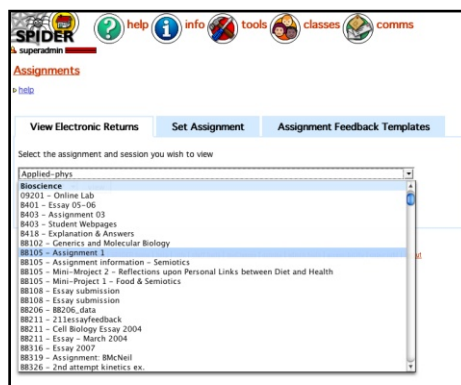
SPIDER
help info tools classes comms
superadmin

Assignments

help

View Electronic Returns | Set Assignment | Assignment Feedback Templates

Select the assignment and session you wish to view

Applied-phys

Bioscience
09201 – Online Lab
B401 – Essay 05-06
B403 – Assignment 03
B403 – Student Webpages
B418 – Explanation & Answers
BB102 – Generics and Molecular Biology
BB105 – Assignment 1
BB105 – Assignment information – Semiotics
BB105 – Mini-Mroject 2 – Reflections upon Personal Links between Diet and Health
BB105 – Mini-Project 1 – Food & Semiotics
BB108 – Essay submission
BB108 – Essay submission
BB206 – BB206_data
BB211 – 211essayfeedback
BB211 – Cell Biology Essay 2004
BB211 – Essay – March 2004
BB316 – Essay 2007
BB319 – Assignment: BMcNeil
BB326 – 2nd attempt kinetics ex.